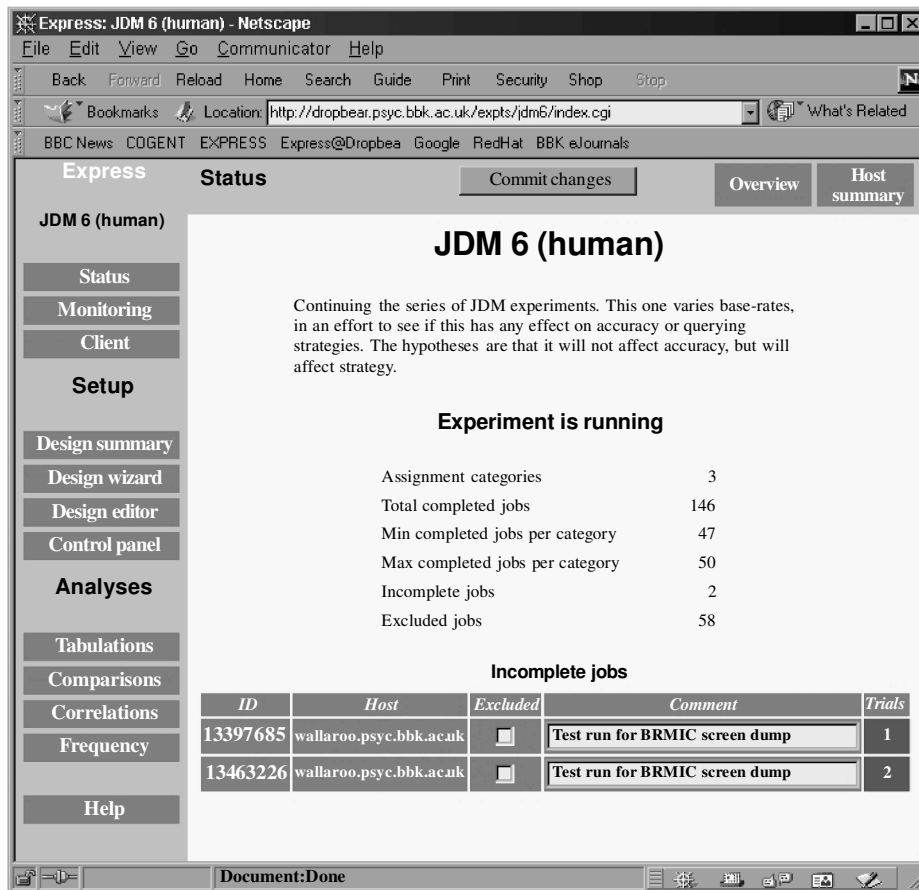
Express: JDM 6 (human) - Netscape

File Edit View Go Communicator Help

Back Forward Reload Home Search Guide Print Security Shop Stop

Bookmarks Location: http://dropbear.psyc.bbk.ac.uk/expts/jdm6/index.cgi What's Related

BBC News COGENT EXPRESS Express@Dropbea Google RedHat BBK eJournals

Express

Status

Commit changes

Overview

Host summary

JDM 6 (human)

Status

Monitoring

Client

Setup

Design summary

Design wizard

Design editor

Control panel

Analyses

Tabulations

Comparisons

Correlations

Frequency

Help

JDM 6 (human)

Continuing the series of JDM experiments. This one varies base-rates, in an effort to see if this has any effect on accuracy or querying strategies. The hypotheses are that it will not affect accuracy, but will affect strategy.

Experiment is running

| | |
|---|---|
| Assignment categories | 3 |
| Total completed jobs | 146 |
| Min completed jobs per category | 47 |
| Max completed jobs per category | 50 |
| Incomplete jobs | 2 |
| Excluded jobs | 58 |

Incomplete jobs

| ID | Host | Excluded | Comment | Trials |
|---|---|---|---|---|
| 13397685 | wallaroo.psyc.bbk.ac.uk | | Test run for BRMIC screen dump | 1 |
| 13463226 | wallaroo.psyc.bbk.ac.uk | | Test run for BRMIC screen dump | 2 |

Document:Done